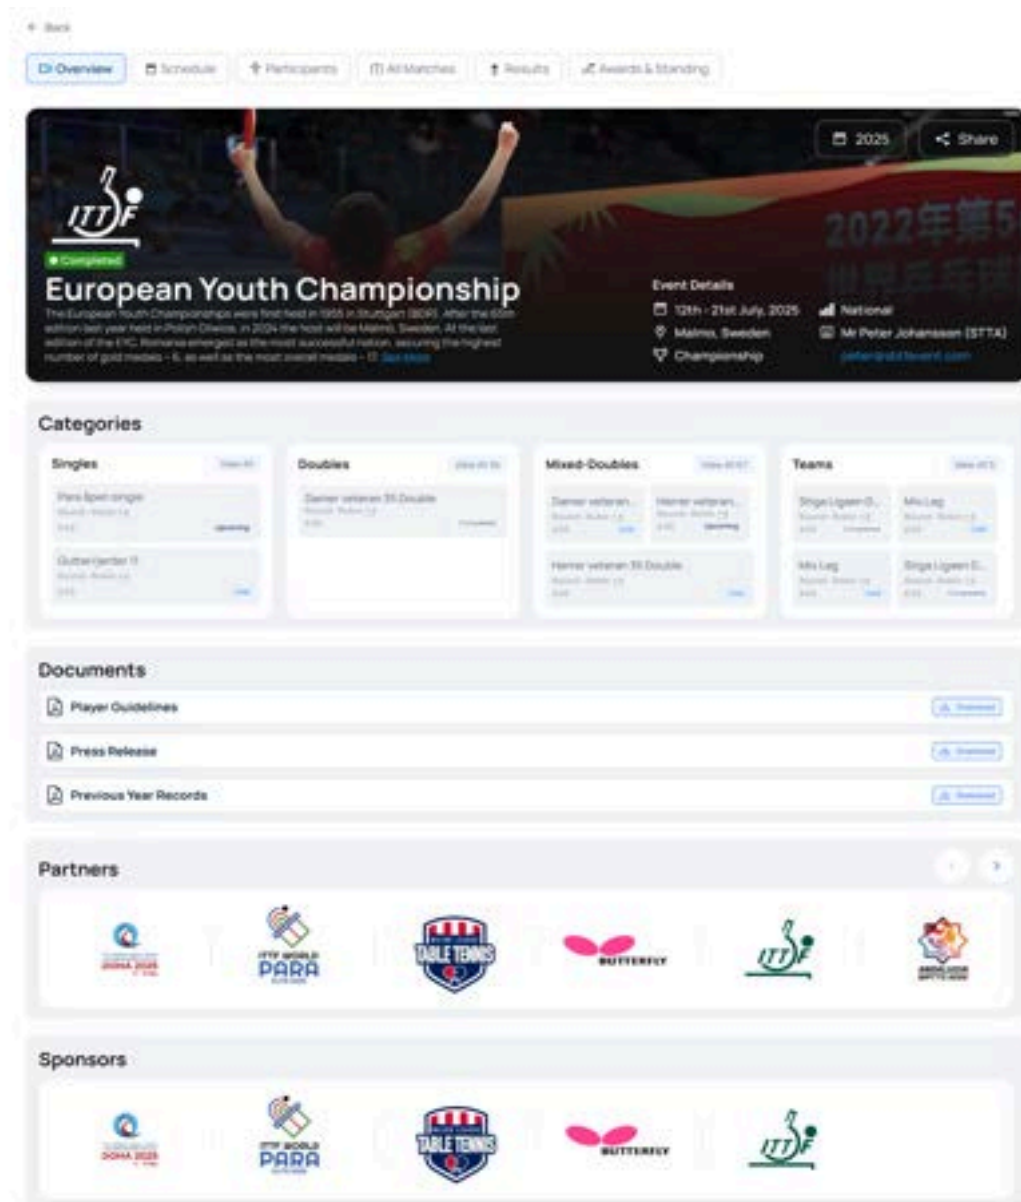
← Back

Overview | Schedule | Participants | All Matches | Results | Awards & Standing

2025 | Share

ITTF

Completed

European Youth Championship

The European Youth Championships were first held in 1955 in Stuttgart (BDR). After the 65th edition last year held in Polish Olwice, in 2024 the host will be Malmo, Sweden. At the last edition of the EYC, Romania emerged as the most successful nation, securing the highest number of gold medals – 6, as well as the most overall medals – 17. See More

Event Details

12th - 21st July, 2025
Malmo, Sweden
Championship
National
Mr Peter Johansson (STTA)
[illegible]

2022年第5
世界乒乓球

Categories

Singles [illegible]
Para 8pen single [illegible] Upcoming
Gutter/enter 11 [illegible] Live

Doubles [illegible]
Damer veteran 35 Double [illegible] Completed

Mixed-Doubles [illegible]
Damer veteran... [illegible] Live
Herrer veteran... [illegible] Upcoming
Herrer veteran 35 Double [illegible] Live

Teams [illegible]
Singa Ligaen D... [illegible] Completed
Mix Lag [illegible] Live
Mix Lag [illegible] Live
Singa Ligaen D... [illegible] Completed

Documents

Player Guidelines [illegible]
Press Release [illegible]
Previous Year Records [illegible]

Partners

DOHA 2025
ITTF WORLD PARA
TABLE TENNIS
BUTTERFLY
ITTF
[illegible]

Sponsors

DOHA 2025
ITTF WORLD PARA
TABLE TENNIS
BUTTERFLY
ITTF